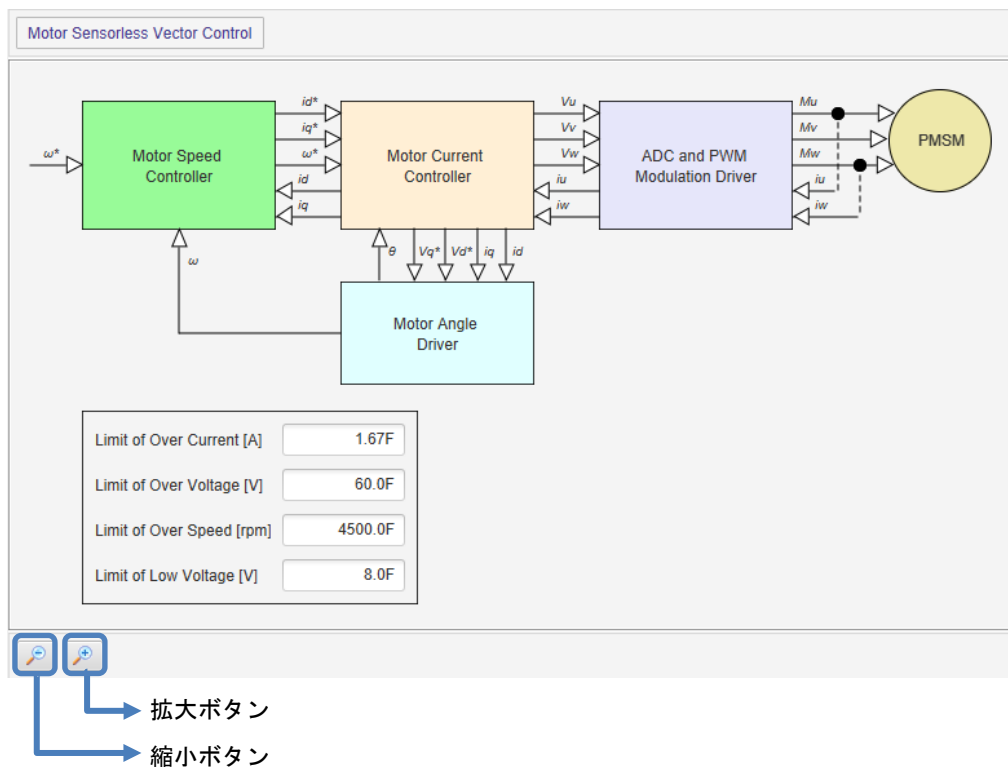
Motor Sensorless Vector Control

ω*

Motor Speed Controller

id*
iq*
ω*
id
iq

Motor Current Controller

Vu
Vv
Vw
iu
iw

ADC and PWM Modulation Driver

Mu
Mv
Mw
iu
iw

PMSM

ω

θ
Vq*
Vd*
iq
id

Motor Angle Driver

| Limit of Over Current [A] | 1.67F |
|---|---|
| Limit of Over Voltage [V] | 60.0F |
| Limit of Over Speed [rpm] | 4500.0F |
| Limit of Low Voltage [V] | 8.0F |

拡大ボタン

縮小ボタン